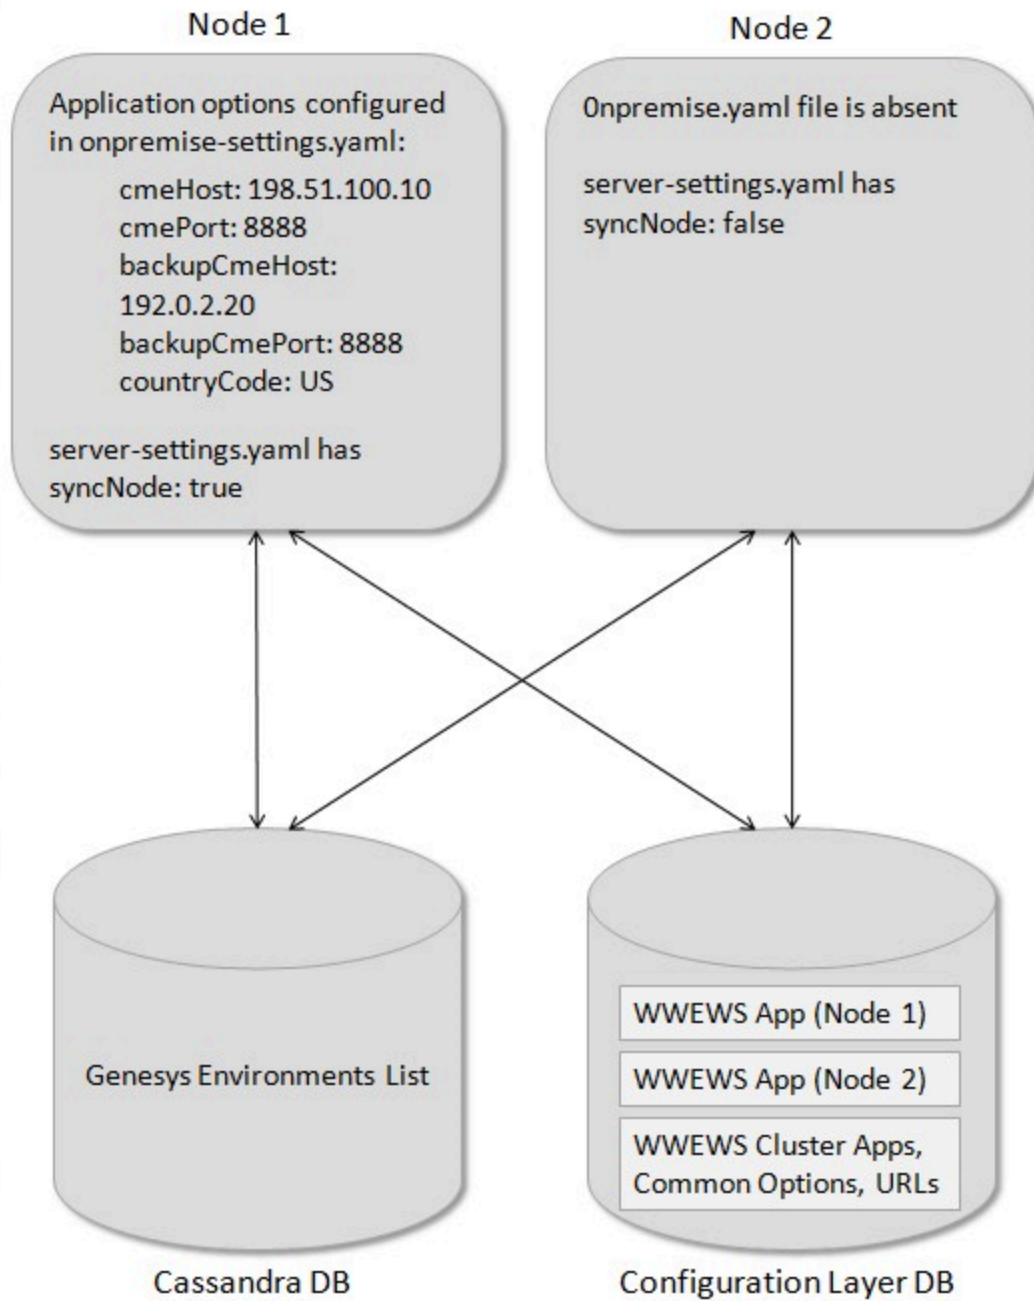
Node 1

Application options configured in onpremise-settings.yaml:

cmeHost: 198.51.100.10
cmePort: 8888
backupCmeHost: 192.0.2.20
backupCmePort: 8888
countryCode: US

server-settings.yaml has syncNode: true

Node 2

0npremise.yaml file is absent

server-settings.yaml has syncNode: false

Genesys Environments List

Cassandra DB

WWEWS App (Node 1)

WWEWS App (Node 2)

WWEWS Cluster Apps, Common Options, URLs

Configuration Layer DB